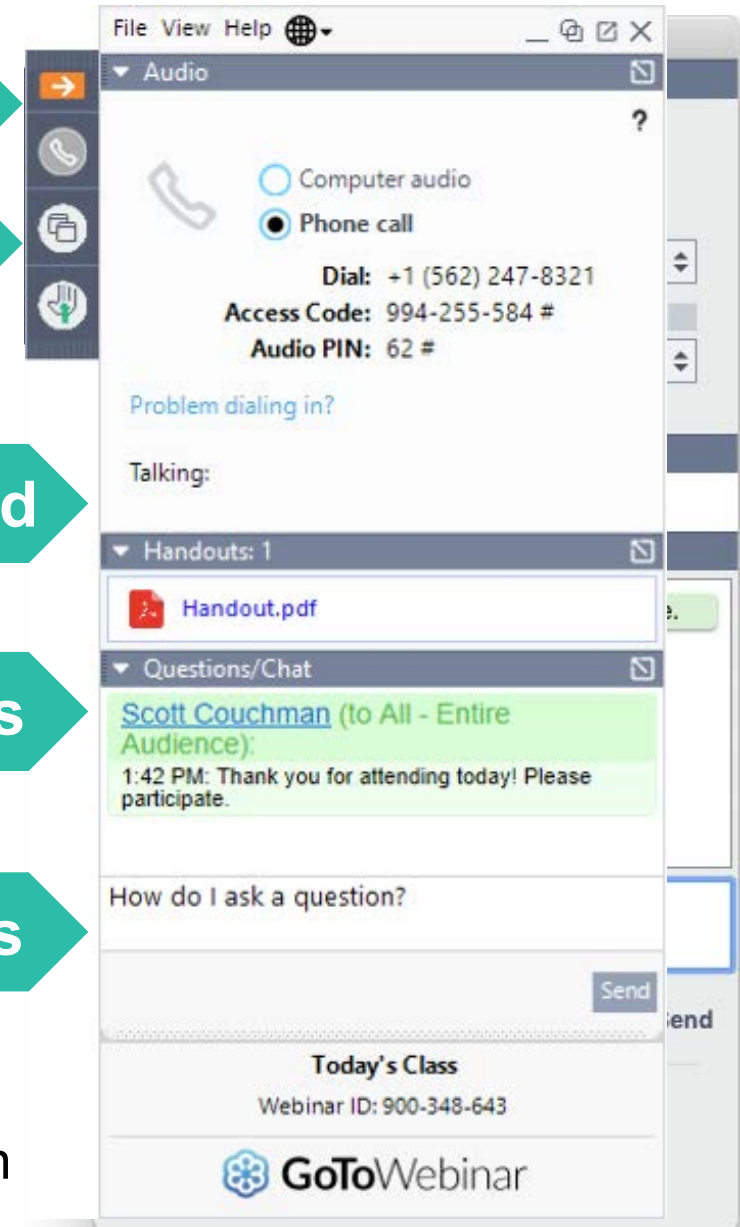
File View Help

Audio

?

Computer audio

Phone call

Dial: +1 (562) 247-8321

Access Code: 994-255-584 #

Audio PIN: 62 #

Problem dialing in?

Talking:

d

Handouts: 1

Handout.pdf

e.

Questions/Chat

s

Scott Couchman (to All - Entire Audience):

1:42 PM: Thank you for attending today! Please participate.

s

How do I ask a question?

Send

end

Today's Class

Webinar ID: 900-348-643

GoToWebinar

n